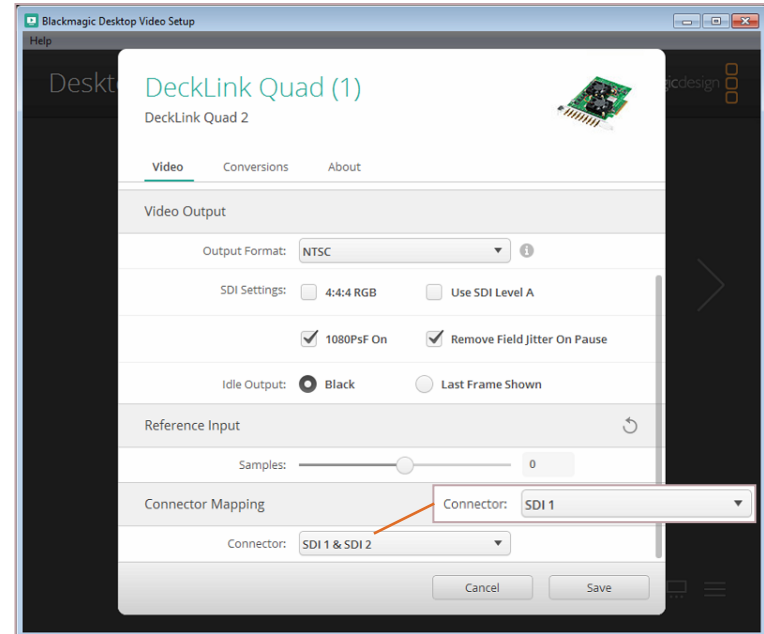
Blackmagic Desktop Video Setup

Help

Deskt

gicdesign

DeckLink Quad (1)

DeckLink Quad 2

Video Conversions About

Video Output

Output Format: NTSC

SDI Settings: 4:4:4 RGB Use SDI Level A

1080PsF On Remove Field Jitter On Pause

Idle Output: Black Last Frame Shown

Reference Input

Samples: 0

Connector Mapping

Connector: SDI 1

Connector: SDI 1 & SDI 2

Cancel Save